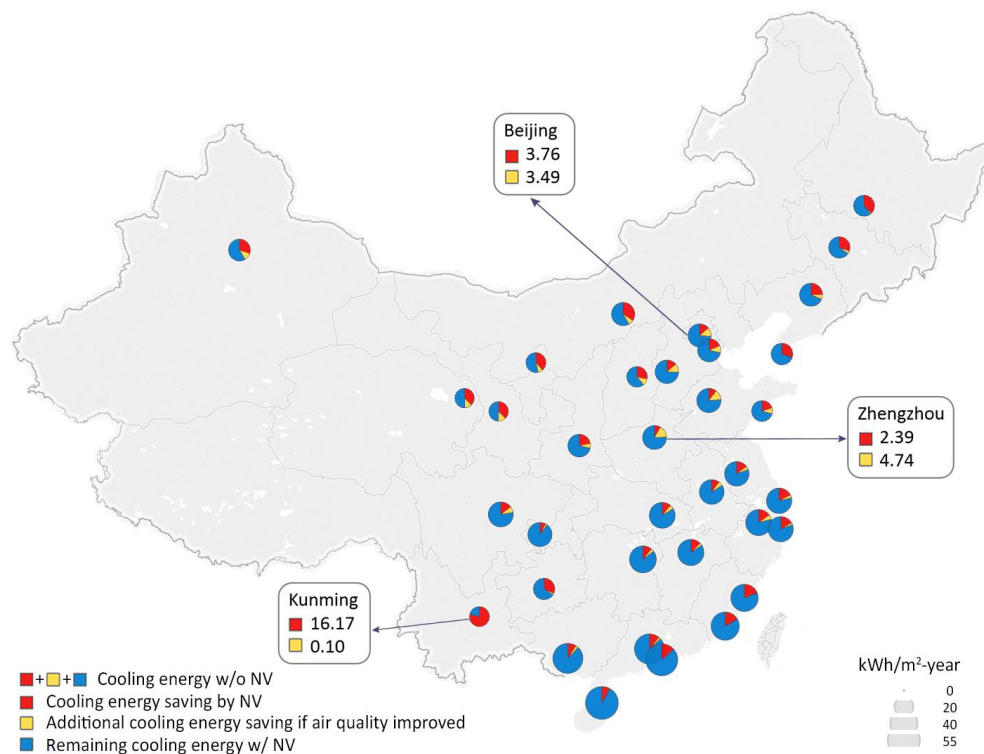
Beijing
3.76
3.49

Zhengzhou
2.39
4.74

Kunming
16.17
0.10

+ + Cooling energy w/o NV
Cooling energy saving by NV
Additional cooling energy saving if air quality improved
Remaining cooling energy w/ NV

kWh/m$^2$-year
0
20
40
55